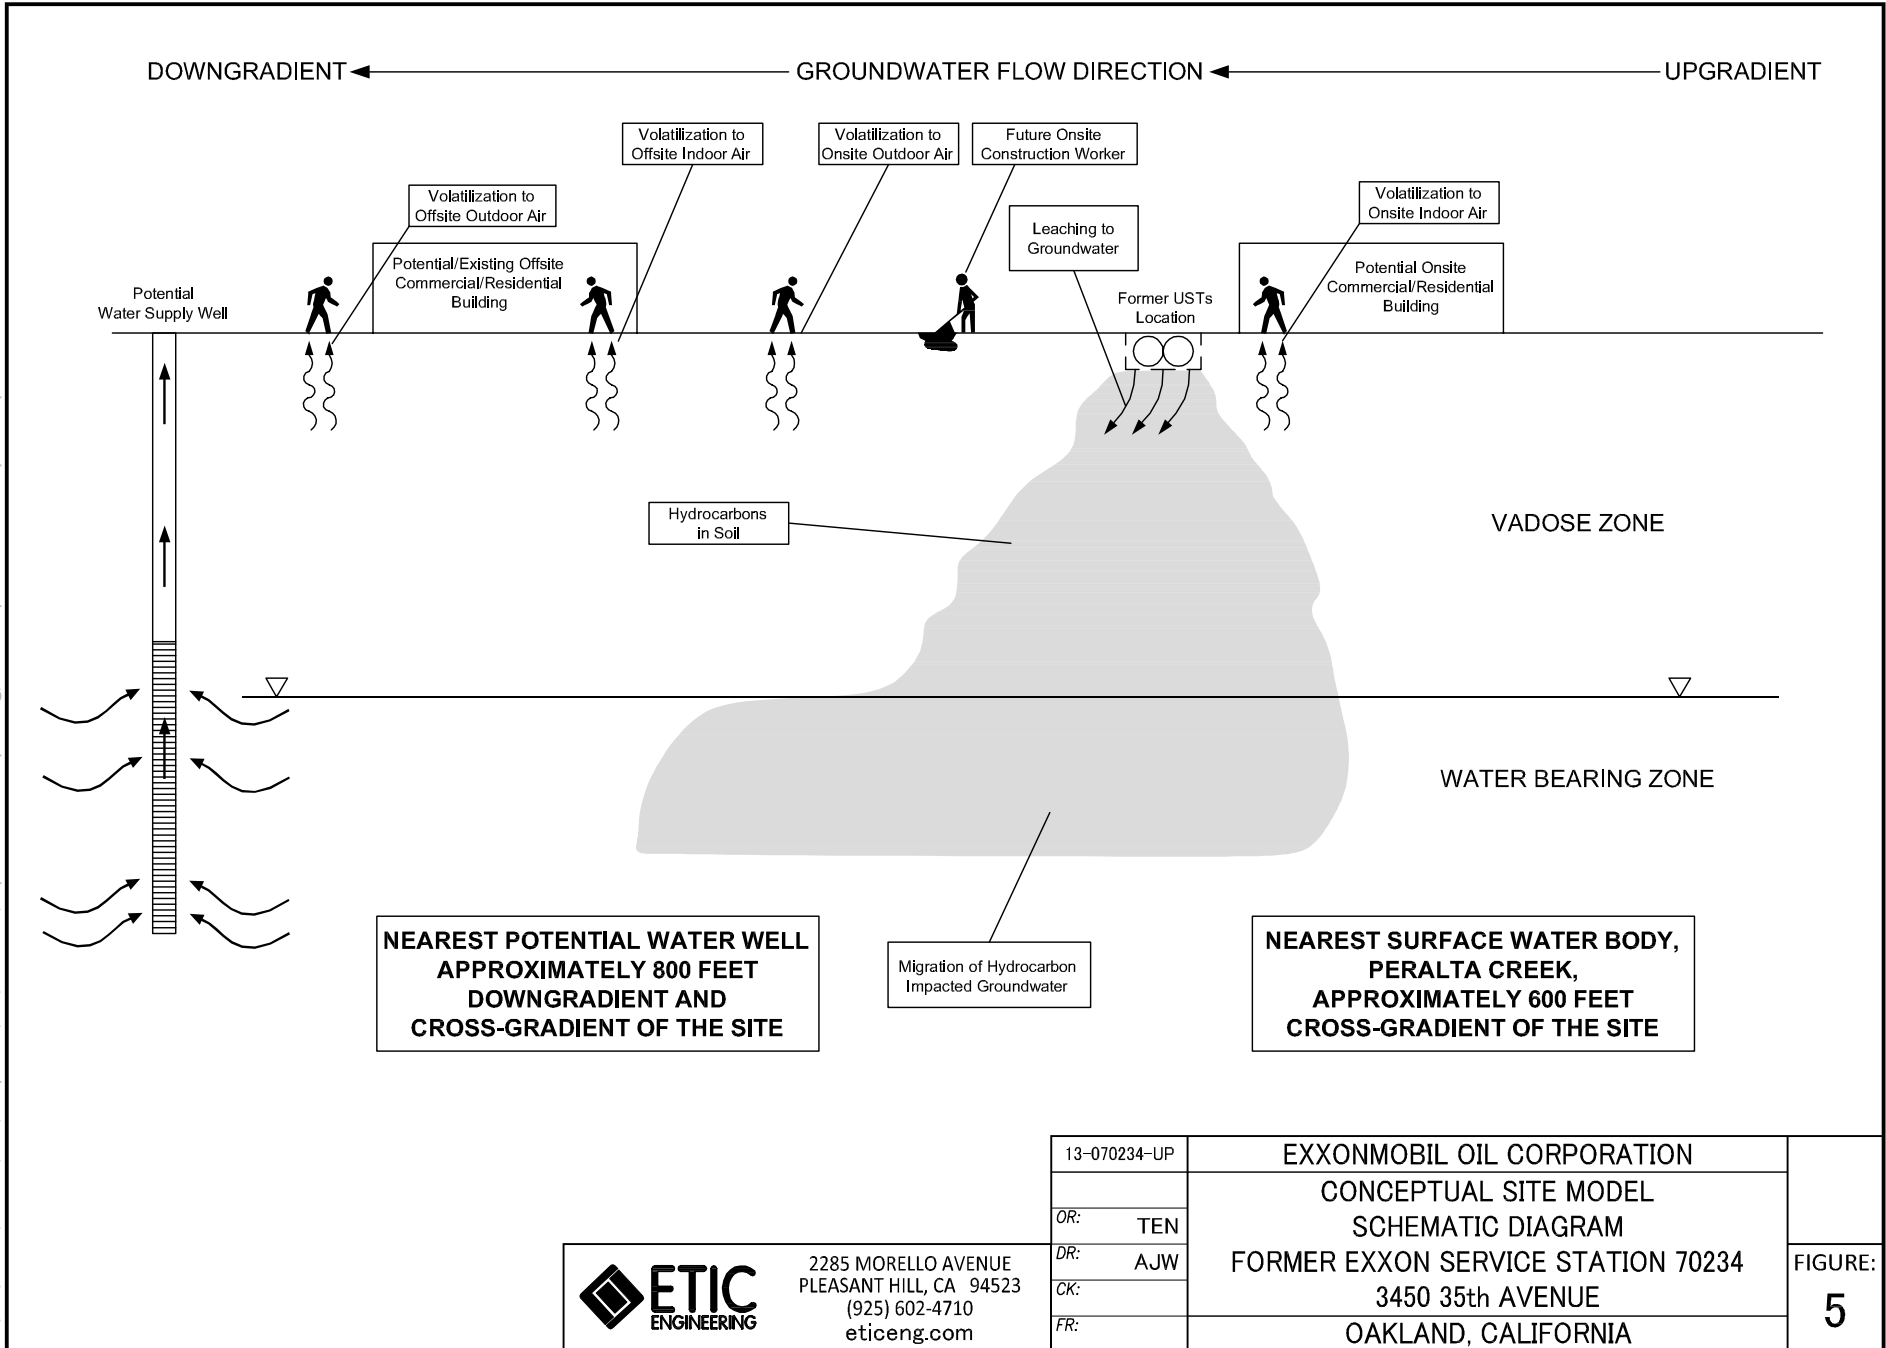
DOWNGRADIENT ◄ GROUNDWATER FLOW DIRECTION ◄ UPGRADIENT

Volatilization to Offsite Indoor Air

Volatilization to Onsite Outdoor Air

Future Onsite Construction Worker

Volatilization to Offsite Outdoor Air

Leaching to Groundwater

Volatilization to Onsite Indoor Air

Potential/Existing Offsite Commercial/Residential Building

Potential Onsite Commercial/Residential Building

Potential Water Supply Well

Former USTs Location

Hydrocarbons in Soil

VADOSE ZONE

WATER BEARING ZONE

NEAREST POTENTIAL WATER WELL APPROXIMATELY 800 FEET DOWNGRADIENT AND CROSS-GRADIENT OF THE SITE

Migration of Hydrocarbon Impacted Groundwater

NEAREST SURFACE WATER BODY, PERALTA CREEK, APPROXIMATELY 600 FEET CROSS-GRADIENT OF THE SITE

ETIC ENGINEERING

2285 MORELLO AVENUE
PLEASANT HILL, CA 94523
(925) 602-4710
eticeng.com

| 13-070234-UP | EXXONMOBIL OIL CORPORATION | |
|---|---|---|
| | CONCEPTUAL SITE MODEL | |
| OR: TEN | SCHEMATIC DIAGRAM | |
| DR: AJW | FORMER EXXON SERVICE STATION 70234 | FIGURE: |
| CK: | 3450 35th AVENUE | 5 |
| FR: | OAKLAND, CALIFORNIA | |